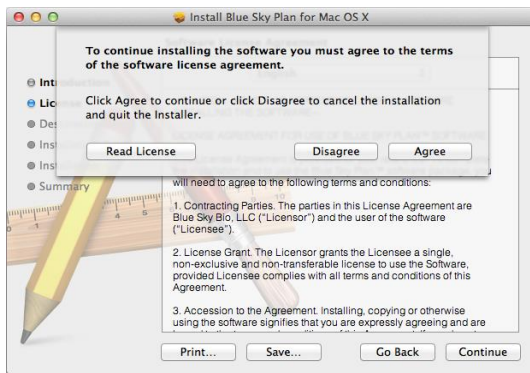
Install Blue Sky Plan for Mac OS X

To continue installing the software you must agree to the terms of the software license agreement.

Click Agree to continue or click Disagree to cancel the installation and quit the Installer.

Read License

Disagree

Agree

Int

Lic

Des

Ins

Ins

Summary

will need to agree to the following terms and conditions:

1. Contracting Parties. The parties in this License Agreement are Blue Sky Bio, LLC ("Licensor") and the user of the software ("Licensee").

2. License Grant. The Licensor grants the Licensee a single, non-exclusive and non-transferable license to use the Software, provided Licensee complies with all terms and conditions of this Agreement.

3. Accession to the Agreement. Installing, copying or otherwise using the software signifies that you are expressly agreeing and are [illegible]

Print...

Save...

Go Back

Continue